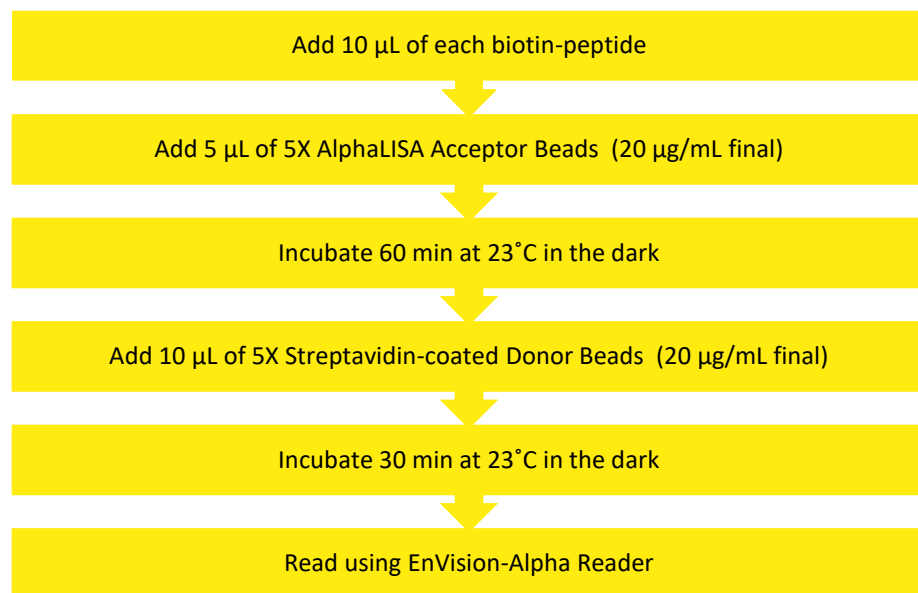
Add 10 µL of each biotin-peptide

Add 5 µL of 5X AlphaLISA Acceptor Beads (20 µg/mL final)

Incubate 60 min at 23˚C in the dark

Add 10 µL of 5X Streptavidin-coated Donor Beads (20 µg/mL final)

Incubate 30 min at 23˚C in the dark

Read using EnVision-Alpha Reader